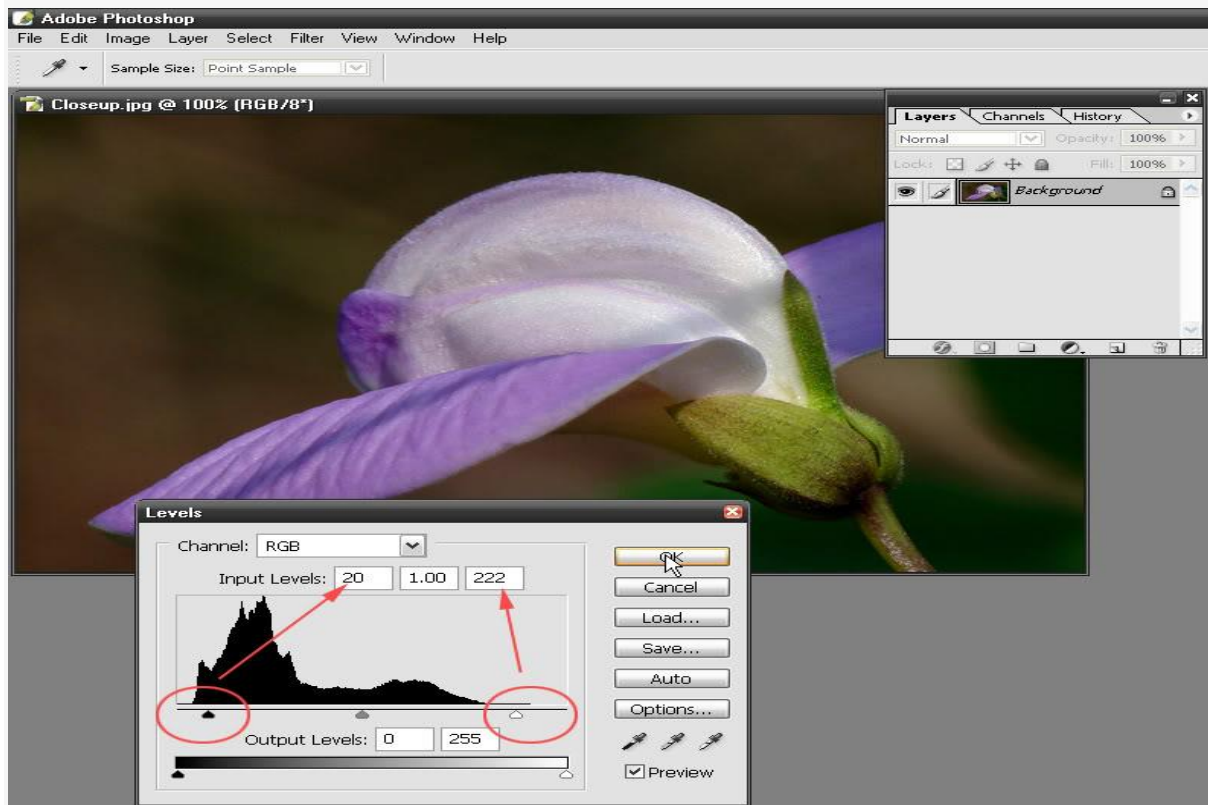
Adobe Photoshop
File Edit Image Layer Select Filter View Window Help
Sample Size: Point Sample

Closeup.jpg @ 100% (RGB/8*)

Layers Channels History
Normal Opacity: 100%
Lock: Fill: 100%
Background

Levels
Channel: RGB
Input Levels: 20 1.00 222
Output Levels: 0 255
OK
Cancel
Load...
Save...
Auto
Options...
Preview